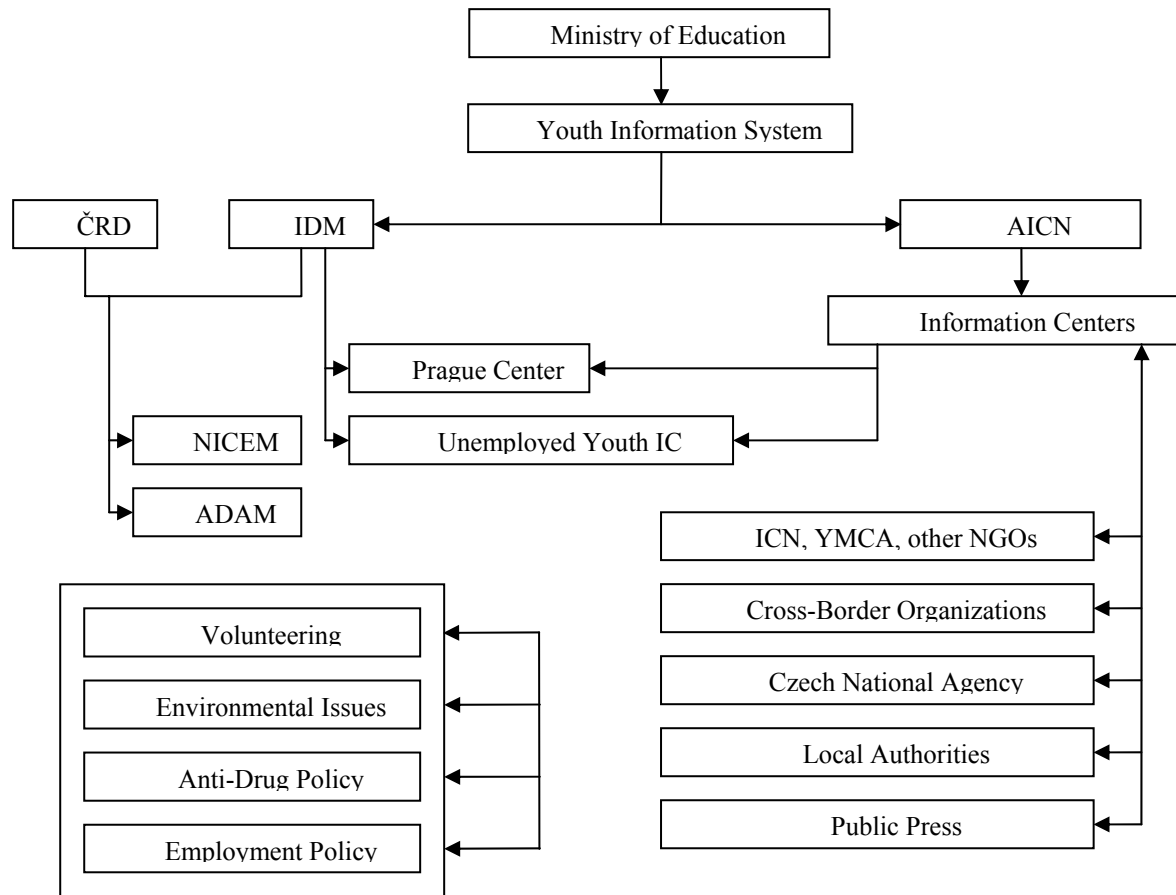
Ministry of Education

Youth Information System

ČRD

IDM

AICN

Information Centers

Prague Center

NICEM

Unemployed Youth IC

ADAM

ICN, YMCA, other NGOs

Cross-Border Organizations

Czech National Agency

Local Authorities

Public Press

Volunteering

Environmental Issues

Anti-Drug Policy

Employment Policy